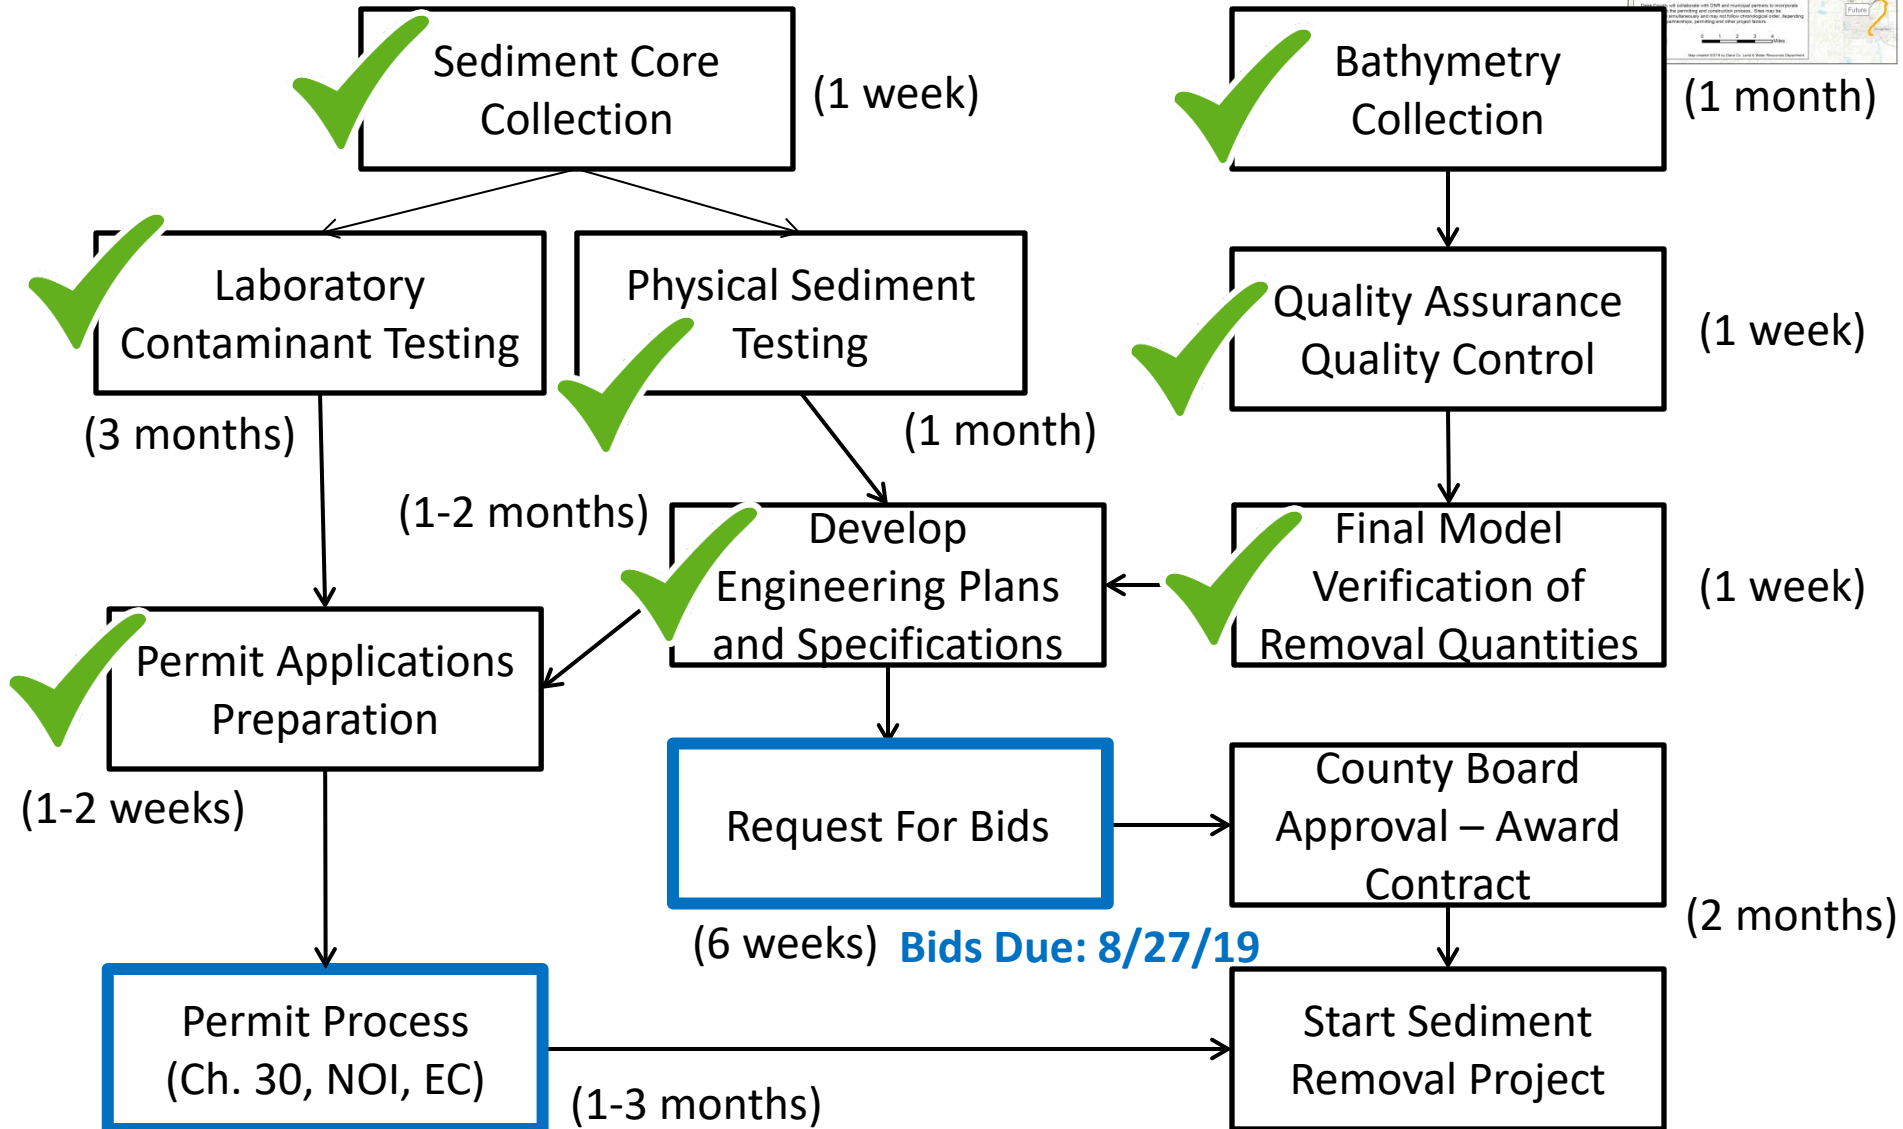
Sediment Core Collection

(1 week)

Bathymetry Collection

(1 month)

Laboratory Contaminant Testing

Physical Sediment Testing

Quality Assurance Quality Control

(1 week)

(3 months)

(1 month)

(1-2 months)

Develop Engineering Plans and Specifications

Final Model Verification of Removal Quantities

(1 week)

Permit Applications Preparation

(1-2 weeks)

Request For Bids

County Board Approval – Award Contract

(2 months)

(6 weeks) Bids Due: 8/27/19

Permit Process (Ch. 30, NOI, EC)

Start Sediment Removal Project

(1-3 months)